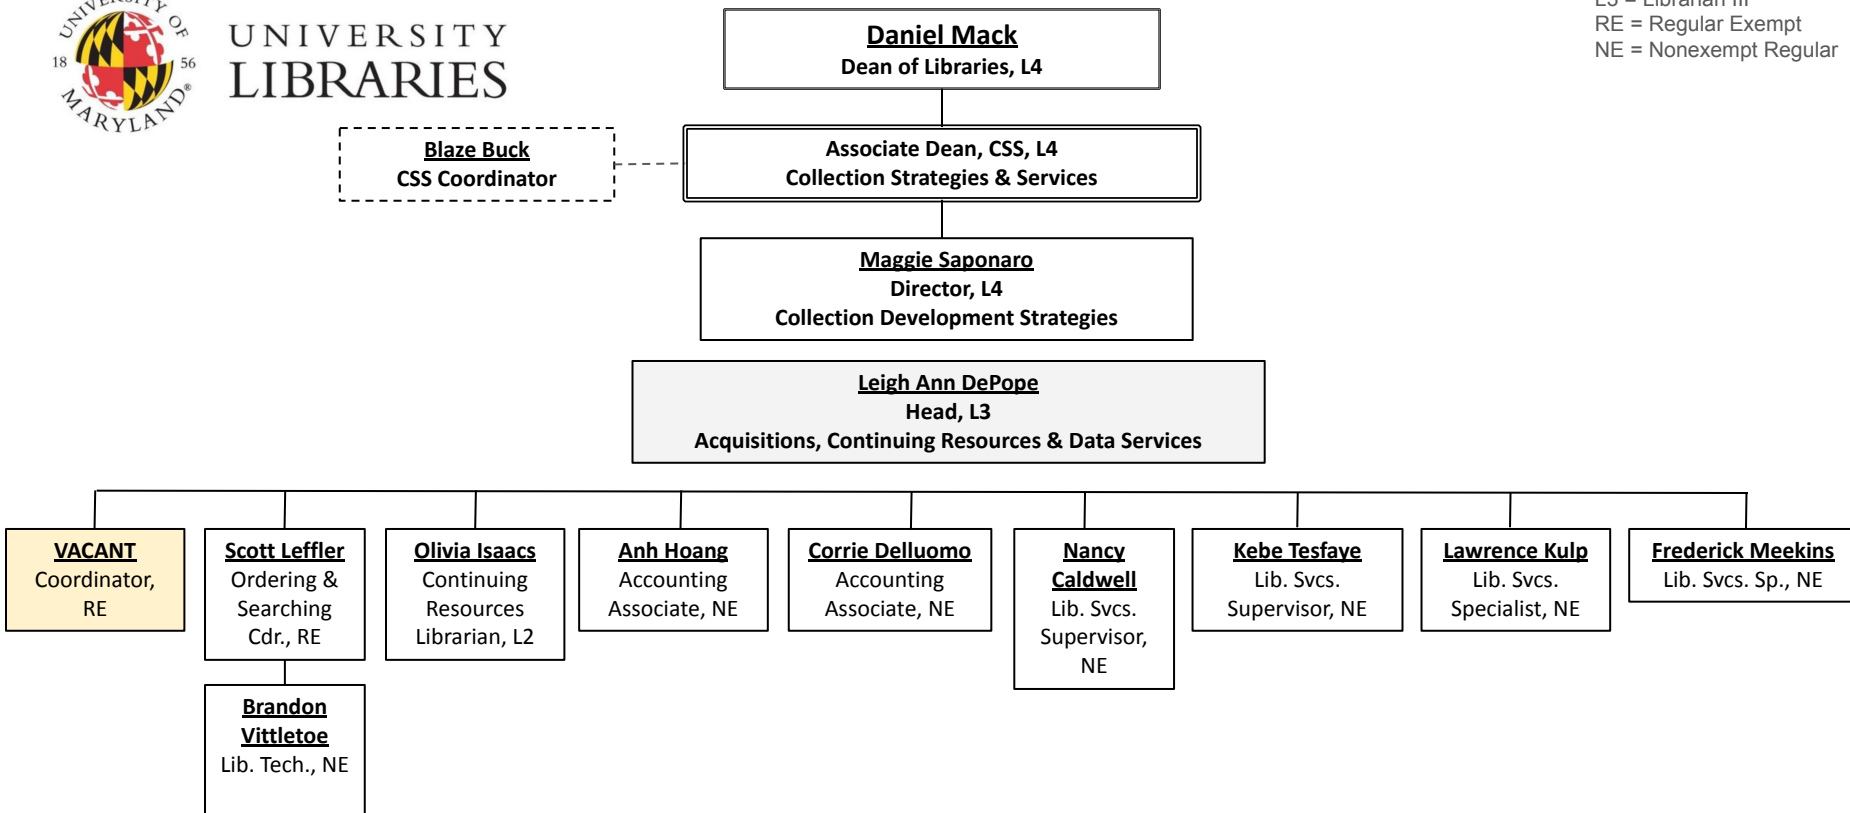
UNIVERSITY OF MARYLAND 18 56

UNIVERSITY LIBRARIES

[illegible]
RE = Regular Exempt
NE = Nonexempt Regular

**Daniel Mack**
Dean of Libraries, L4

**Blaze Buck**
CSS Coordinator

Associate Dean, CSS, L4
Collection Strategies & Services

**Maggie Saponaro**
Director, L4
Collection Development Strategies

**Leigh Ann DePope**
Head, L3
Acquisitions, Continuing Resources & Data Services

**VACANT**
Coordinator, RE

**Scott Leffler**
Ordering & Searching Cdr., RE

**Brandon Vittletoe**
Lib. Tech., NE

**Olivia Isaacs**
Continuing Resources Librarian, L2

**Anh Hoang**
Accounting Associate, NE

**Corrie Delluomo**
Accounting Associate, NE

**Nancy Caldwell**
Lib. Svcs. Supervisor, NE

**Kebe Tesfaye**
Lib. Svcs. Supervisor, NE

**Lawrence Kulp**
Lib. Svcs. Specialist, NE

**Frederick Meekins**
Lib. Svcs. Sp., NE